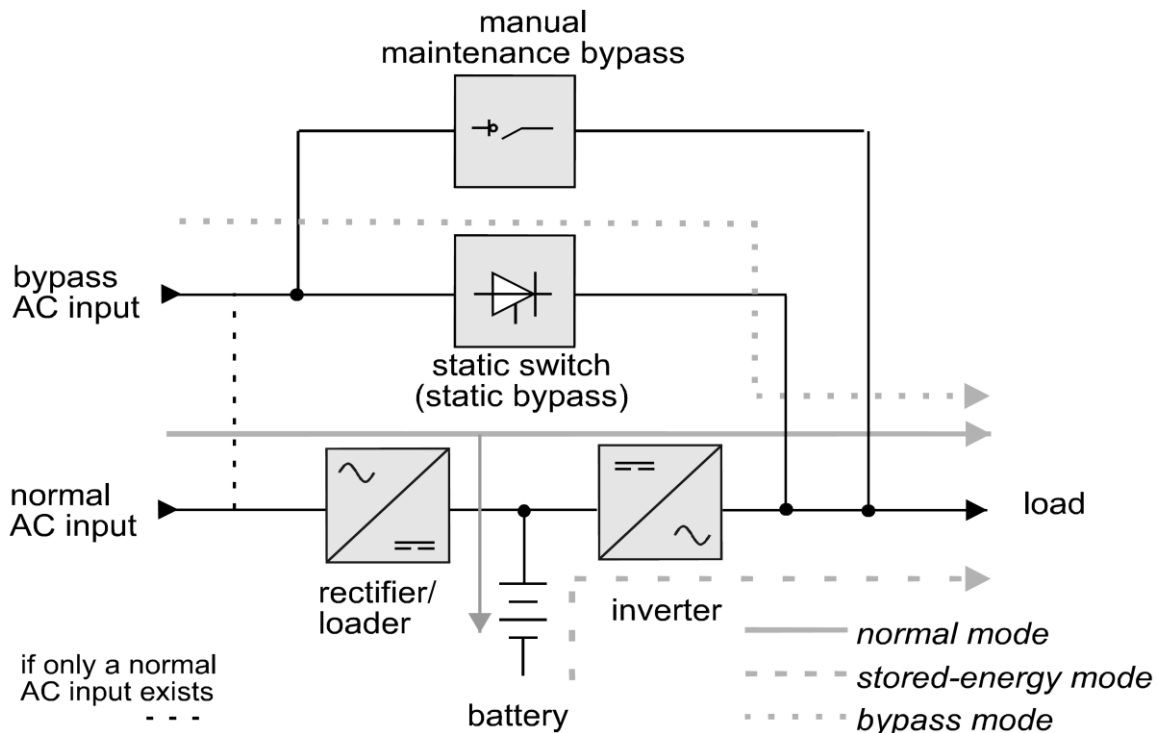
manual maintenance bypass

bypass AC input

static switch (static bypass)

normal AC input

rectifier/ loader

inverter

load

battery

if only a normal AC input exists
- - -

normal mode
stored-energy mode
bypass mode